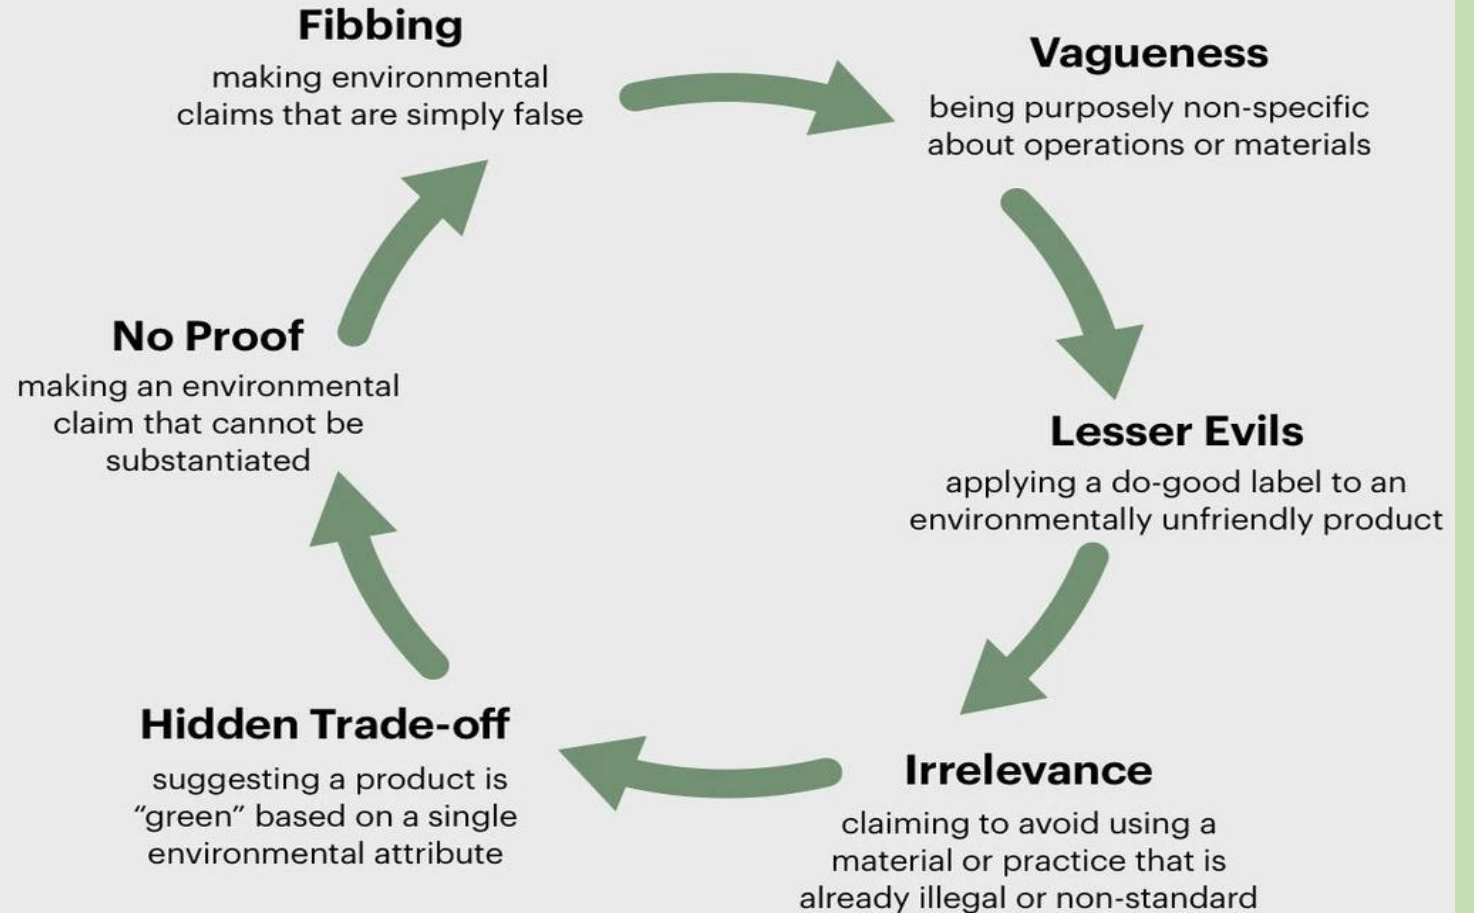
Fibbing
making environmental claims that are simply false

Vagueness
being purposely non-specific about operations or materials

Lesser Evils
applying a do-good label to an environmentally unfriendly product

Irrelevance
claiming to avoid using a material or practice that is already illegal or non-standard

Hidden Trade-off
suggesting a product is "green" based on a single environmental attribute

No Proof
making an environmental claim that cannot be substantiated